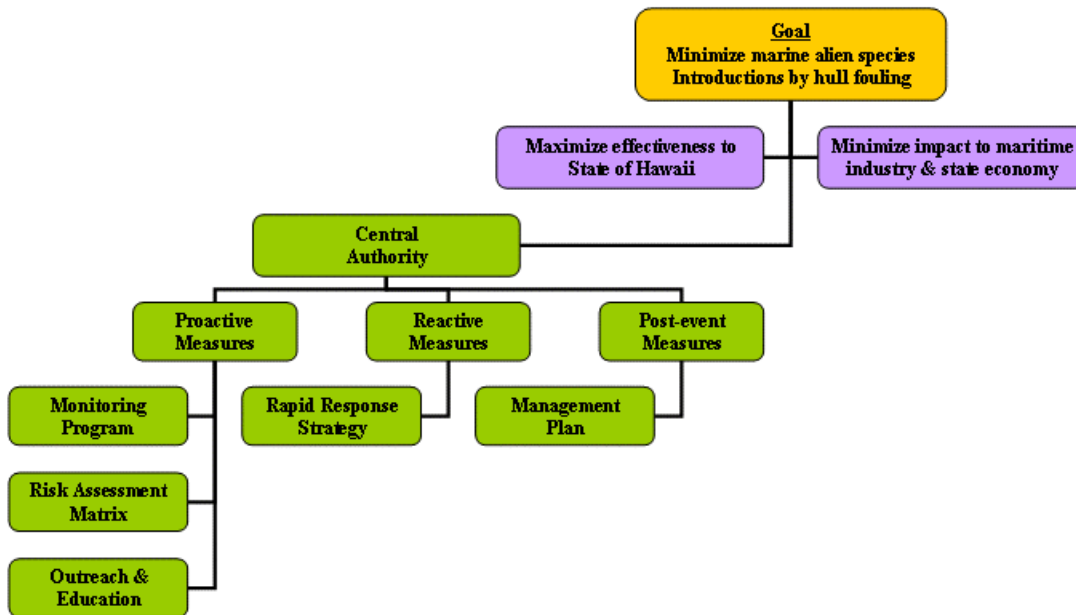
Goal
Minimize marine alien species Introductions by hull fouling

Maximize effectiveness to State of Hawaii

Minimize impact to maritime industry & state economy

Central Authority

Proactive Measures

Reactive Measures

Post-event Measures

Monitoring Program

Rapid Response Strategy

Management Plan

Risk Assessment Matrix

Outreach & Education